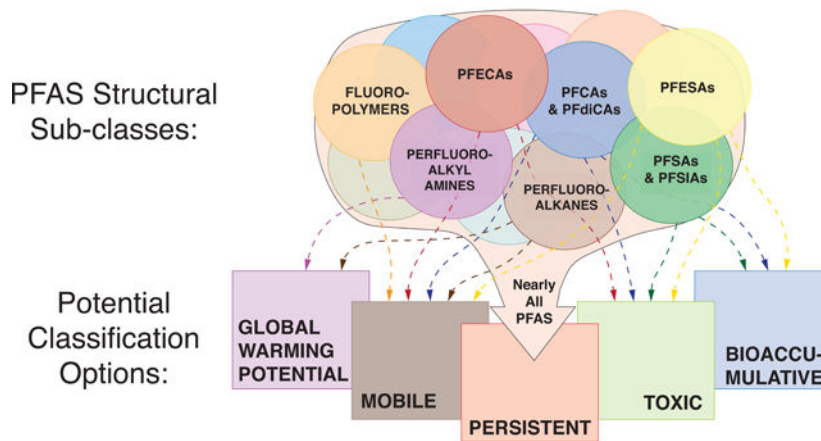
PFAS Structural Sub-classes:

FLUORO-POLYMERS

PFECAs

PFCAs & PFdiCAs

PFESAs

PERFLUORO-ALKYL AMINES

PERFLUORO-ALKANES

PFSAs & PFSIAs

Potential Classification Options:

Nearly All PFAS

GLOBAL WARMING POTENTIAL

MOBILE

PERSISTENT

TOXIC

BIOACCU-MULATIVE